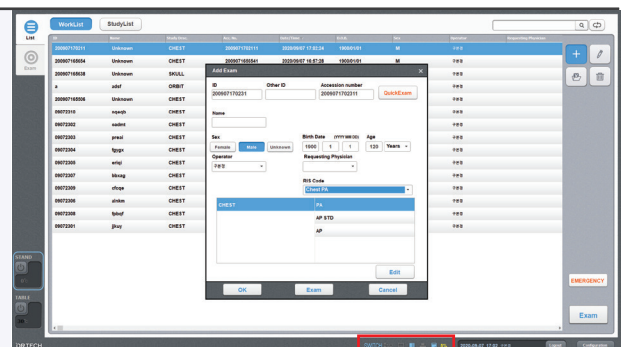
WorkList StudyList

List

Exam

| ID | Name | Study Desc. | Acc. No. | Date/Time | Birth | Sex | Operator | Requesting Physician |
|---|---|---|---|---|---|---|---|---|
| 2009071702311 | Unknown | CHEST | 2009071702311 | 2020/09/07 17:02:34 | 1900/01/01 | M | 구유정 | |
| 2009071656841 | Unknown | CHEST | 2009071656841 | 2020/09/07 16:57:28 | 1900/01/01 | M | 구유정 | |
| 2009071656838 | Unknown | SKULL | | | | | 구유정 | |
| a | adsf | ORBIT | | | | | 구유정 | |
| 2009071656808 | Unknown | CHEST | | | | | 구유정 | |
| 09072310 | sqaqb | CHEST | | | | | 구유정 | |
| 09072302 | sadmt | CHEST | | | | | 구유정 | |
| 09072303 | presi | CHEST | | | | | 구유정 | |
| 09072304 | fgygx | CHEST | | | | | 구유정 | |
| 09072305 | ehtql | CHEST | | | | | 구유정 | |
| 09072307 | bbxag | CHEST | | | | | 구유정 | |
| 09072309 | cfcqe | CHEST | | | | | 구유정 | |
| 09072306 | alnkm | CHEST | | | | | 구유정 | |
| 09072308 | fpbqf | CHEST | | | | | 구유정 | |
| 09072301 | jikuy | CHEST | | | | | 구유정 | |

Add Exam

ID
2009071702311
Other ID
Accession number
2009071702311
QuickExam

Name

Sex
Female Male Unknown
Birth Date (YYYY/MM/DD)
1900 1 1
Age
120 Years

Operator
구유정
Requesting Physician

RIS Code
Chest PA

| CHEST | PA |
|---|---|
| | AP STD |
| | AP |

Edit

OK Exam Cancel

STAND

TABLE

EMERGENCY

Exam

DRTECH

SWITCH

2020-09-07 17:07

Config/Mode